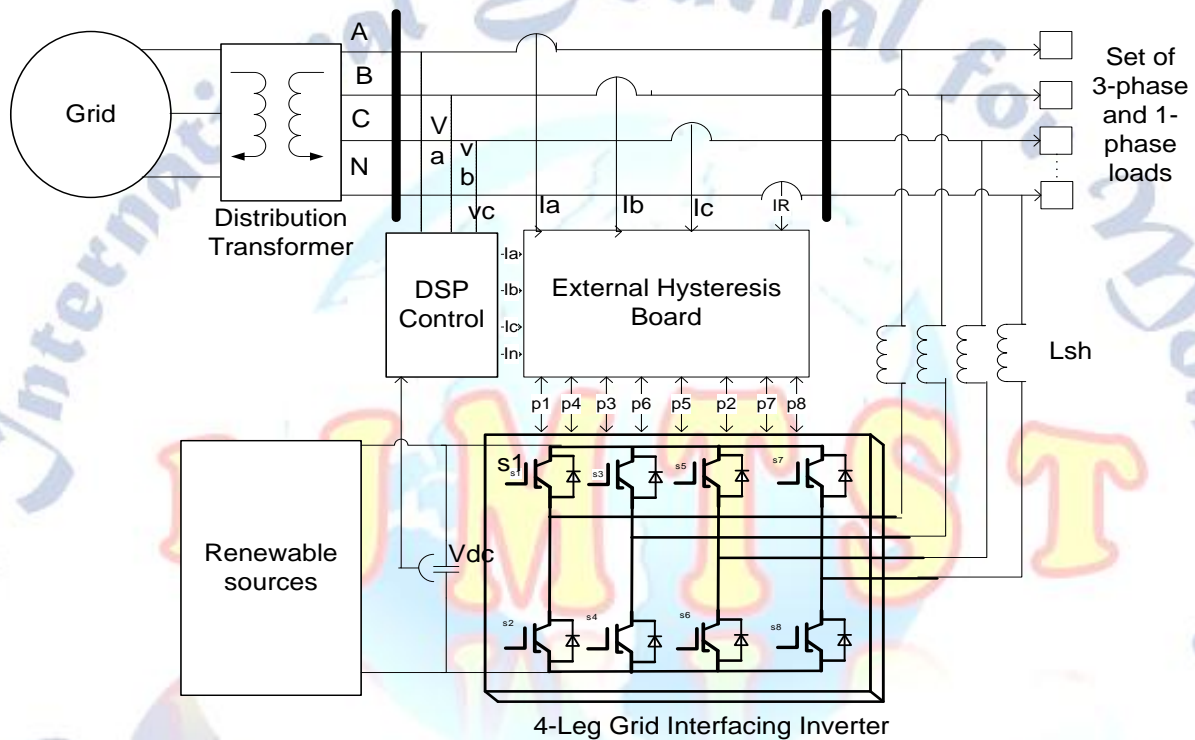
Grid

A

B

C

N

Distribution Transformer

V a

v b

vc

Ia

Ib

Ic

IR

Set of 3-phase and 1-phase loads

DSP Control

-Ia

-Ib

-Ic

-In

External Hysteresis Board

Lsh

p1 p4 p3 p6 p5 p2 p7 p8

S1 s1 s3 s5 s7

Renewable sources

Vdc

s2 s4 s6 s8

4-Leg Grid Interfacing Inverter

IJMTST